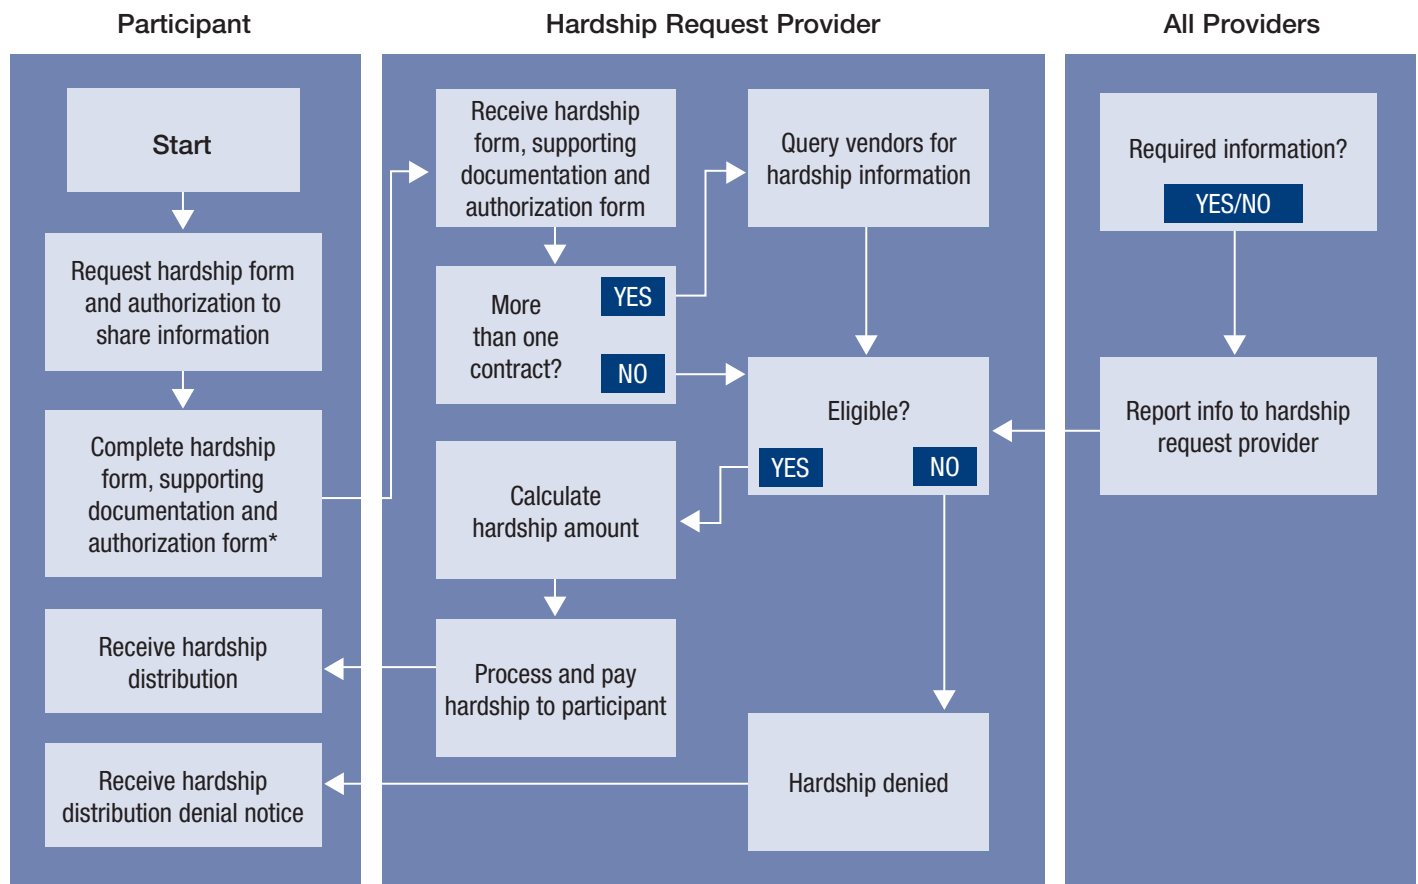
Participant

Start

Request hardship form and authorization to share information

Complete hardship form, supporting documentation and authorization form*

Receive hardship distribution

Receive hardship distribution denial notice

Hardship Request Provider

Receive hardship form, supporting documentation and authorization form

More than one contract?

YES

NO

Query vendors for hardship information

Eligible?

YES

NO

Calculate hardship amount

Process and pay hardship to participant

Hardship denied

All Providers

Required information?

YES/NO

Report info to hardship request provider